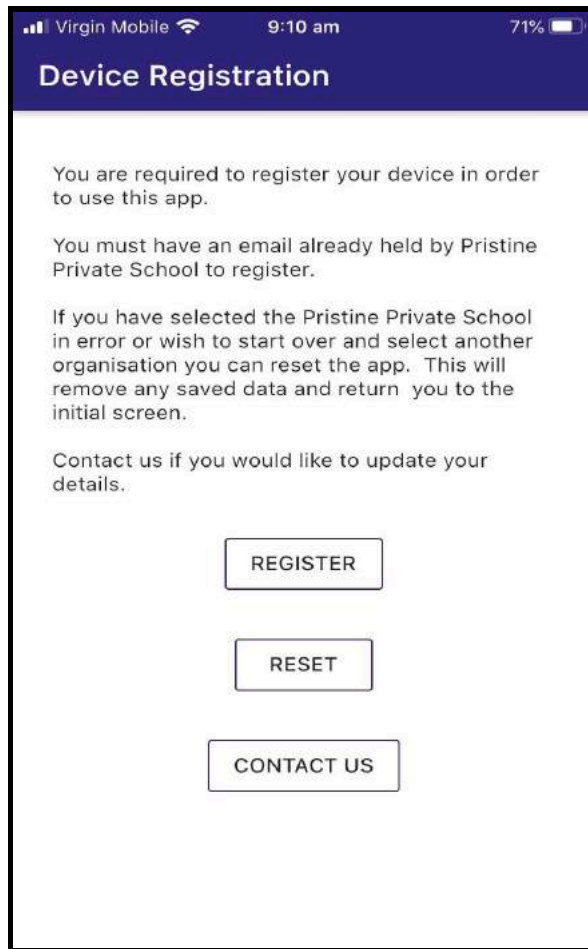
Virgin Mobile 9:10 am 71%

Device Registration

You are required to register your device in order to use this app.

You must have an email already held by Pristine Private School to register.

If you have selected the Pristine Private School in error or wish to start over and select another organisation you can reset the app. This will remove any saved data and return you to the initial screen.

Contact us if you would like to update your details.

REGISTER

RESET

CONTACT US